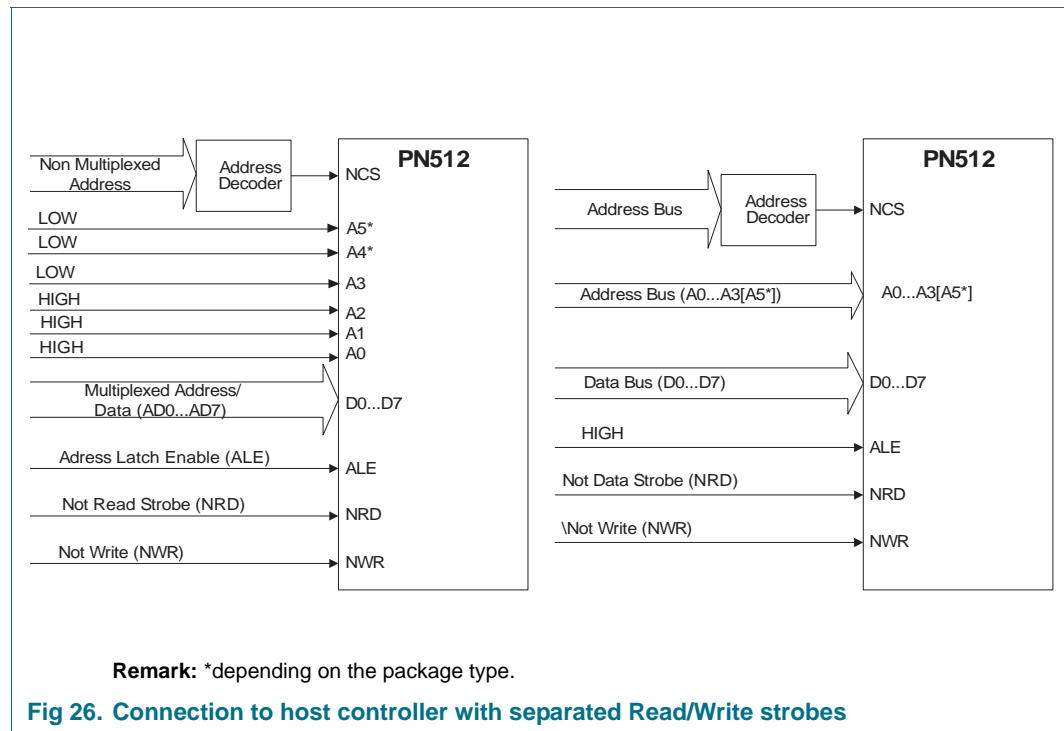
Non Multiplexed Address

Address Decoder

NCS

PN512

LOW

A5*

LOW

A4*

LOW

A3

HIGH

A2

HIGH

A1

HIGH

A0

Multiplexed Address/ Data (AD0...AD7)

D0...D7

Adress Latch Enable (ALE)

ALE

Not Read Strobe (NRD)

NRD

Not Write (NWR)

NWR

PN512

Address Bus

Address Decoder

NCS

Address Bus (A0...A3[A5*])

A0...A3[A5*]

Data Bus (D0...D7)

D0...D7

HIGH

ALE

Not Data Strobe (NRD)

NRD

\Not Write (NWR)

NWR

**Remark:** *depending on the package type.

**Fig 26. Connection to host controller with separated Read/Write strobes**